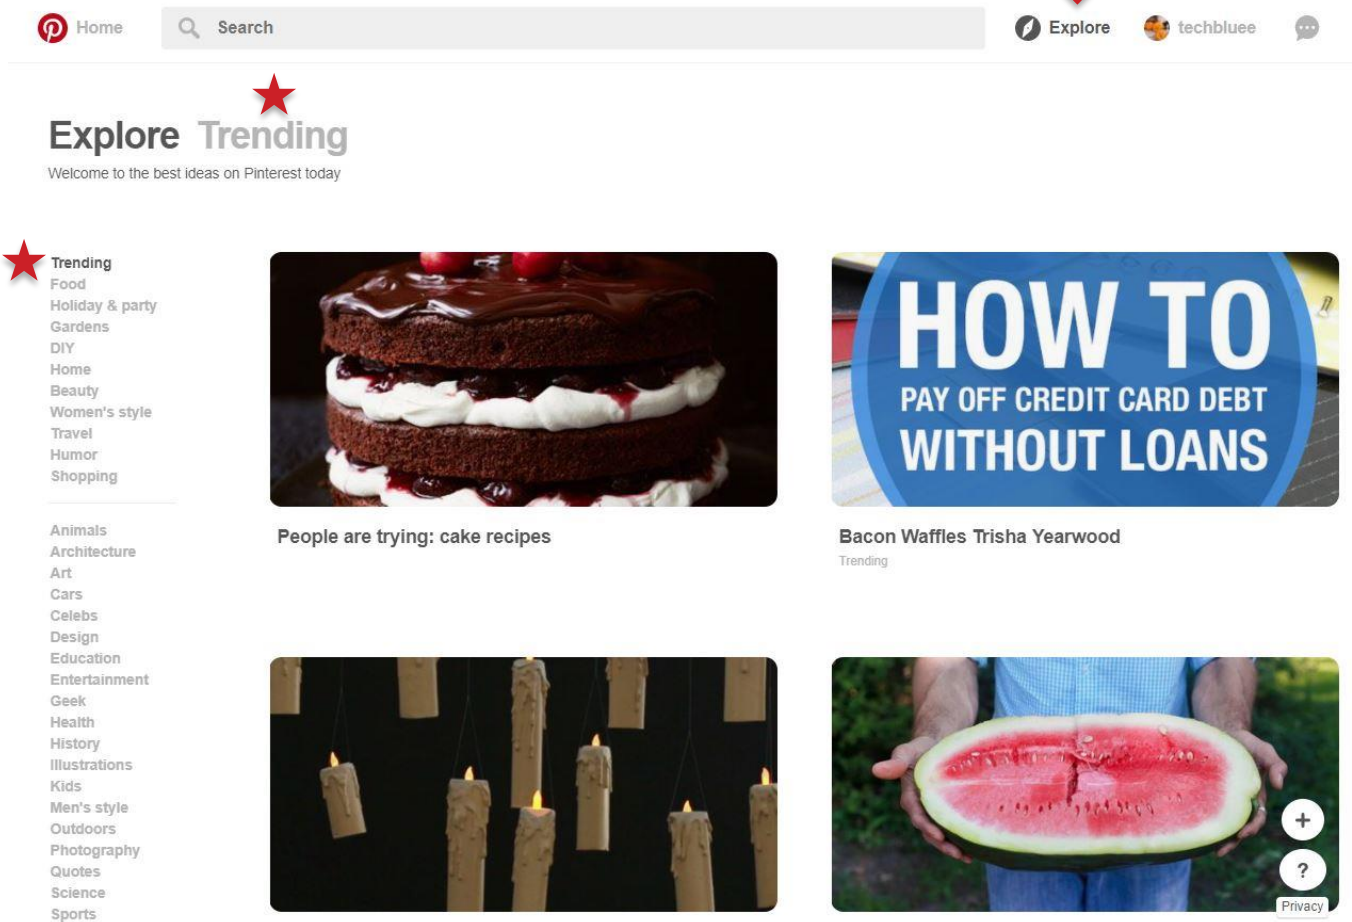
Home Search Explore techbluee

Explore Trending
Welcome to the best ideas on Pinterest today

Trending
Food
Holiday & party
Gardens
DIY
Home
Beauty
Women's style
Travel
Humor
Shopping

Animals
Architecture
Art
Cars
Celebs
Design
Education
Entertainment
Geek
Health
History
Illustrations
Kids
Men's style
Outdoors
Photography
Quotes
Science
Sports

People are trying: cake recipes

HOW TO
PAY OFF CREDIT CARD DEBT
WITHOUT LOANS

Bacon Waffles Trisha Yearwood
Trending

+
?
Privacy